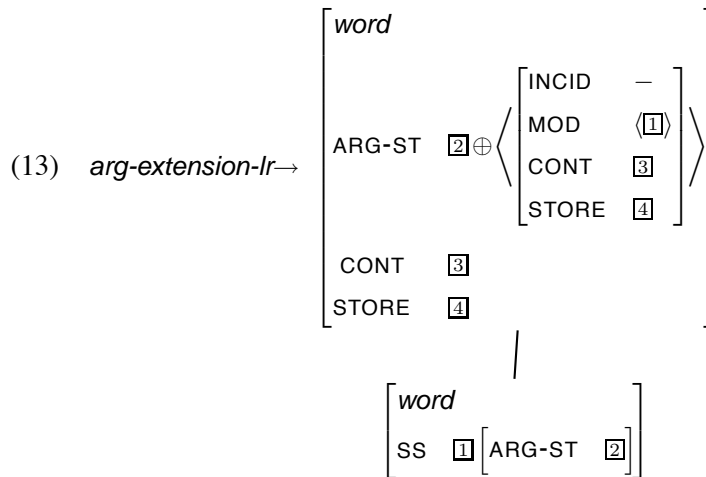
(13) *arg-extension-lr*→ $\begin{bmatrix} \textit{word} \\ \text{ARG-ST} & \boxed{2} \oplus \left\langle \begin{bmatrix} \text{INCID} & - \\ \text{MOD} & \langle \boxed{1} \rangle \\ \text{CONT} & \boxed{3} \\ \text{STORE} & \boxed{4} \end{bmatrix} \right\rangle \\ \text{CONT} & \boxed{3} \\ \text{STORE} & \boxed{4} \end{bmatrix}$

$\begin{bmatrix} \textit{word} \\ \text{SS} \ \boxed{1} \begin{bmatrix} \text{ARG-ST} & \boxed{2} \end{bmatrix} \end{bmatrix}$